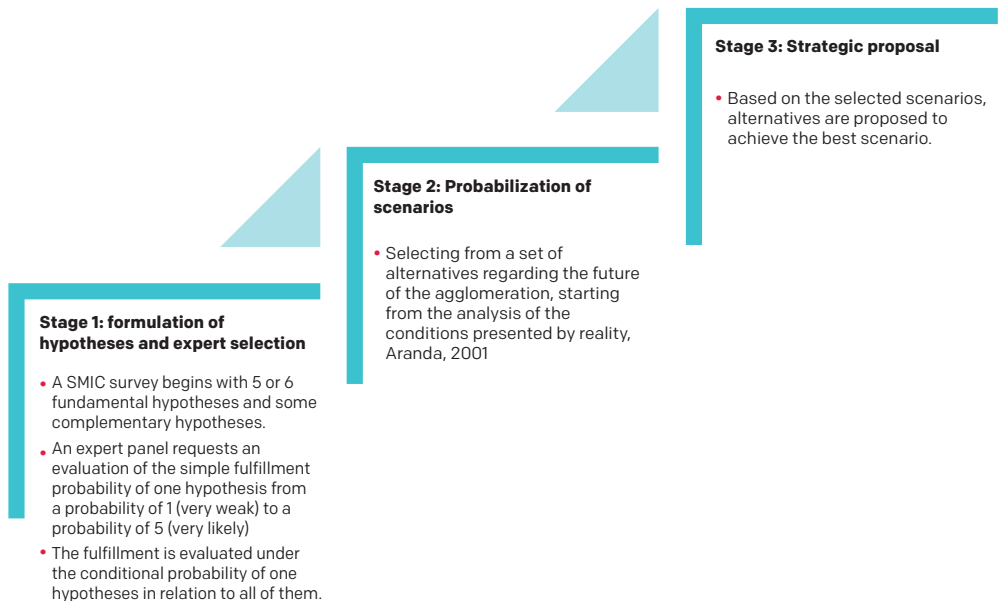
Stage 3: Strategic proposal

• Based on the selected scenarios, alternatives are proposed to achieve the best scenario.

Stage 2: Probabilization of scenarios

• Selecting from a set of alternatives regarding the future of the agglomeration, starting from the analysis of the conditions presented by reality, Aranda, 2001

Stage 1: formulation of hypotheses and expert selection

• A SMIC survey begins with 5 or 6 fundamental hypotheses and some complementary hypotheses.

• An expert panel requests an evaluation of the simple fulfillment probability of one hypothesis from a probability of 1 (very weak) to a probability of 5 (very likely)

• The fulfillment is evaluated under the conditional probability of one hypotheses in relation to all of them.